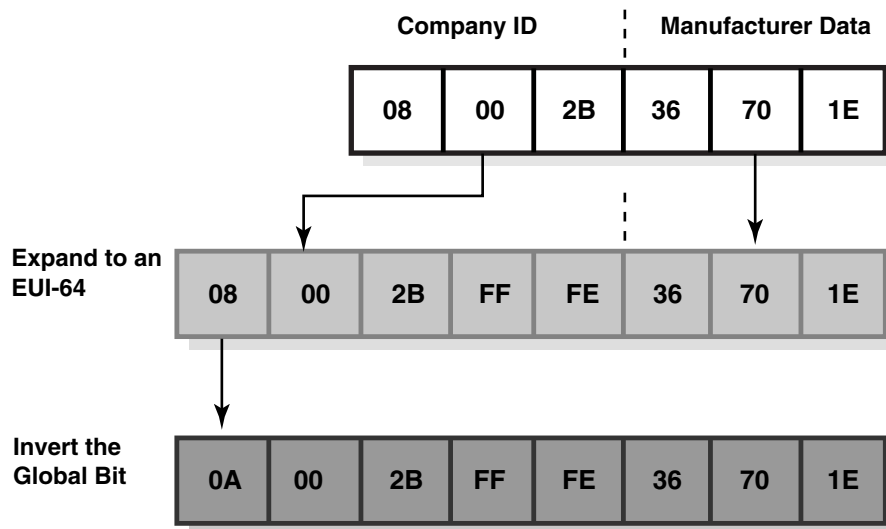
Company ID

Manufacturer Data

| 08 | 00 | 2B | 36 | 70 | 1E |
|---|---|---|---|---|---|

Expand to an EUI-64

| 08 | 00 | 2B | FF | FE | 36 | 70 | 1E |
|---|---|---|---|---|---|---|---|

Invert the Global Bit

| 0A | 00 | 2B | FF | FE | 36 | 70 | 1E |
|---|---|---|---|---|---|---|---|